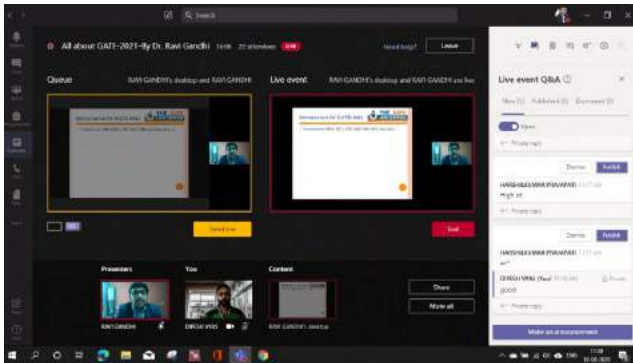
Search

All about GATE-2021-By Dr. Ravi Gandhi 1h06 22 attendees LIVE

Need help? Leave

Queue

RAVI GANDHI's desktop and RAVI GANDHI

Live event

RAVI GANDHI's desktop and RAVI GANDHI are live

Send live

End

Presenters

You

Content

RAVI GANDHI

DINESH VYAS

RAVI GANDHI's desktop

Share

Mute all

Live event Q&A

New (1) Published (0) Dismissed (0)

Open

Private reply

Dismiss Publish

HARSHAKUMAR PRAJAPATI

High sir

Private reply

Dismiss Publish

HARSHAKUMAR PRAJAPATI

sir

DINESH VYAS (You)

good

Private reply

Make an announcement